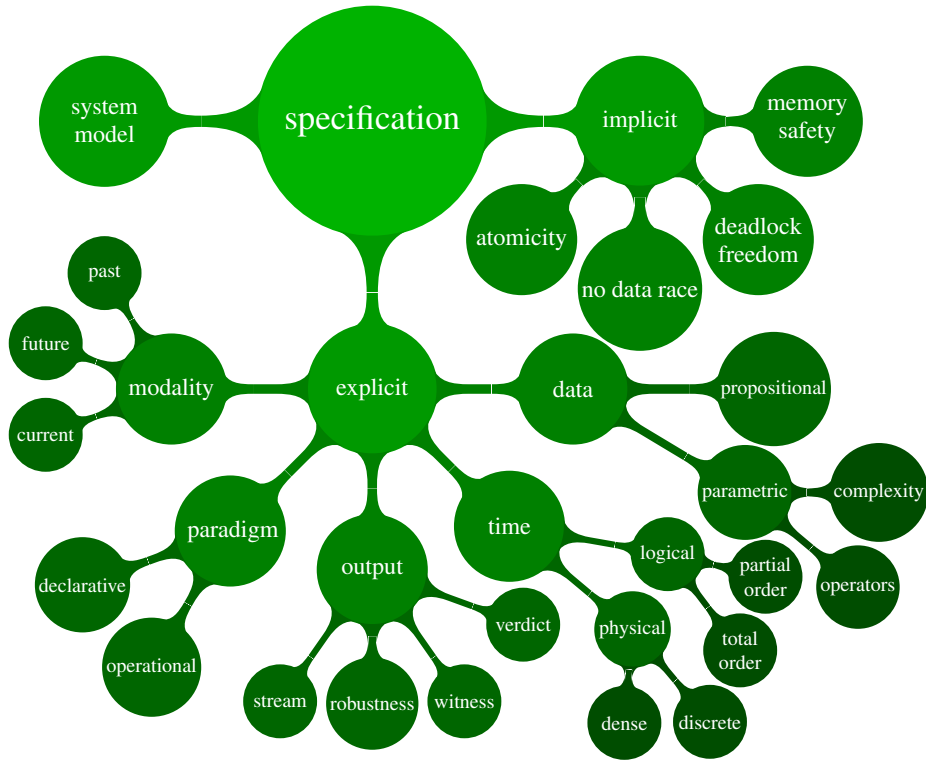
specification

system model

implicit

memory safety

atomicity

no data race

deadlock freedom

explicit

past

future

current

modality

data

propositional

parametric

complexity

operators

paradigm

declarative

operational

output

stream

robustness

witness

verdict

time

logical

partial order

total order

physical

dense

discrete